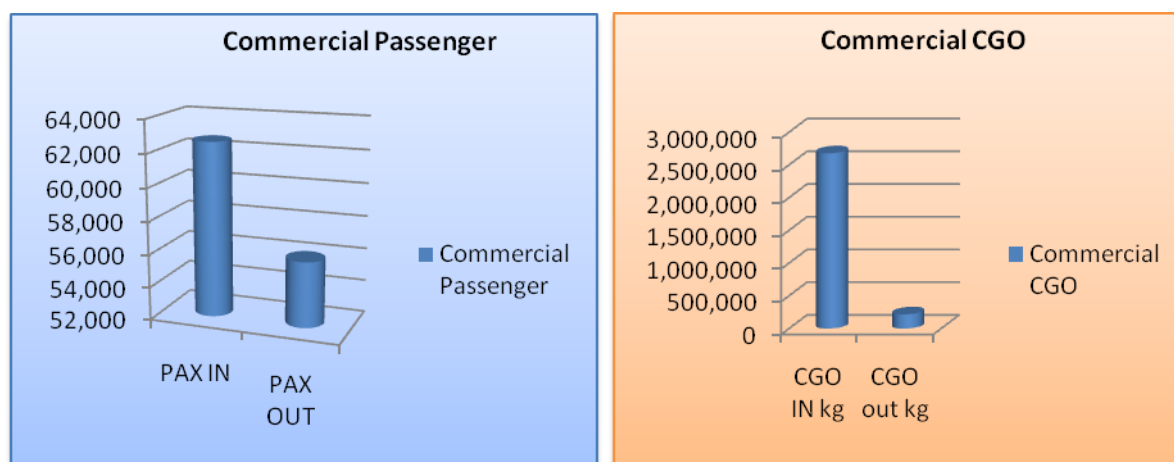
Commercial Passenger

64,000
62,000
60,000
58,000
56,000
54,000
52,000

PAX IN
PAX OUT

Commercial Passenger

Commercial CGO

3,000,000
2,500,000
2,000,000
1,500,000
1,000,000
500,000
0

CGO IN kg
CGO out kg

Commercial CGO